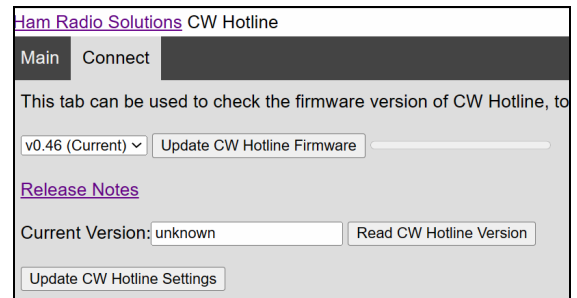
Ham Radio Solutions CW Hotline

Main Connect

This tab can be used to check the firmware version of CW Hotline, to

v0.46 (Current) Update CW Hotline Firmware

Release Notes

Current Version: unknown Read CW Hotline Version

Update CW Hotline Settings